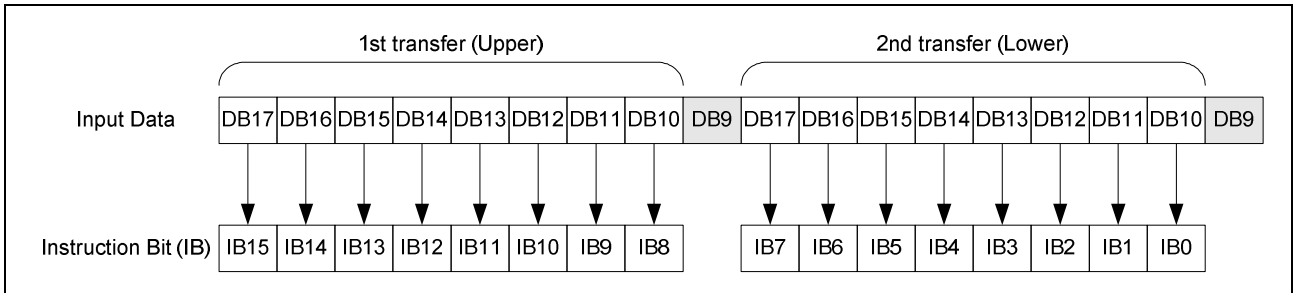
1st transfer (Upper)

2nd transfer (Lower)

Input Data

| DB17 | DB16 | DB15 | DB14 | DB13 | DB12 | DB11 | DB10 | DB9 | DB17 | DB16 | DB15 | DB14 | DB13 | DB12 | DB11 | DB10 | DB9 |
|---|---|---|---|---|---|---|---|---|---|---|---|---|---|---|---|---|---|

Instruction Bit (IB)

| IB15 | IB14 | IB13 | IB12 | IB11 | IB10 | IB9 | IB8 |
|---|---|---|---|---|---|---|---|

| IB7 | IB6 | IB5 | IB4 | IB3 | IB2 | IB1 | IB0 |
|---|---|---|---|---|---|---|---|